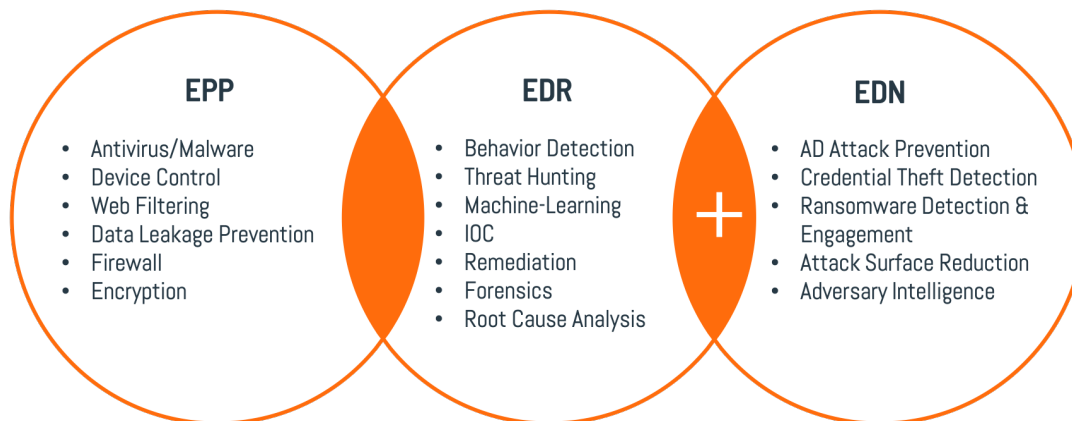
EPP

- Antivirus/Malware
- Device Control
- Web Filtering
- Data Leakage Prevention
- Firewall
- Encryption

EDR

- Behavior Detection
- Threat Hunting
- Machine-Learning
- IOC
- Remediation
- Forensics
- Root Cause Analysis

+

EDN

- AD Attack Prevention
- Credential Theft Detection
- Ransomware Detection & Engagement
- Attack Surface Reduction
- Adversary Intelligence